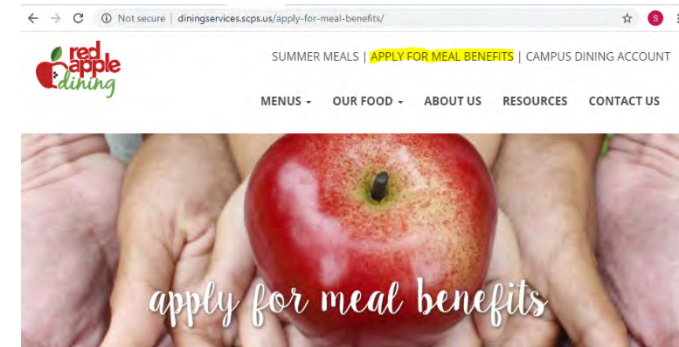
Not secure | diningservices.scps.us/apply-for-meal-benefits/

S

red apple dining

SUMMER MEALS | APPLY FOR MEAL BENEFITS | CAMPUS DINING ACCOUNT

MENUS ▾ OUR FOOD ▾ ABOUT US RESOURCES CONTACT US

apply for meal benefits